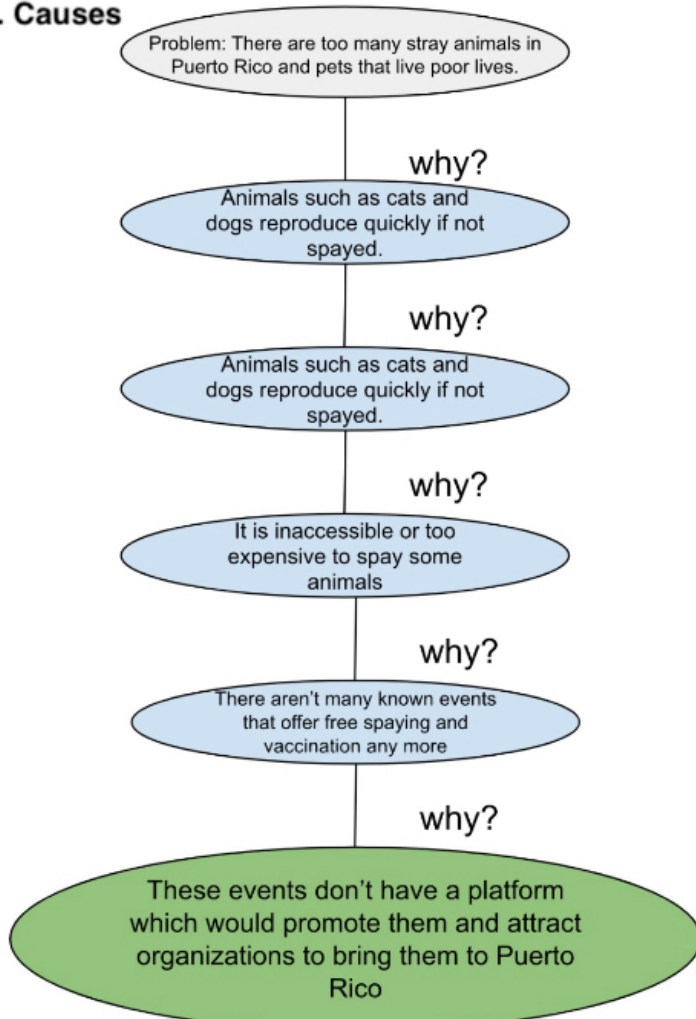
. Causes

Problem: There are too many stray animals in Puerto Rico and pets that live poor lives.

why?

Animals such as cats and dogs reproduce quickly if not spayed.

why?

Animals such as cats and dogs reproduce quickly if not spayed.

why?

It is inaccessible or too expensive to spay some animals

why?

There aren't many known events that offer free spaying and vaccination any more

why?

These events don't have a platform which would promote them and attract organizations to bring them to Puerto Rico